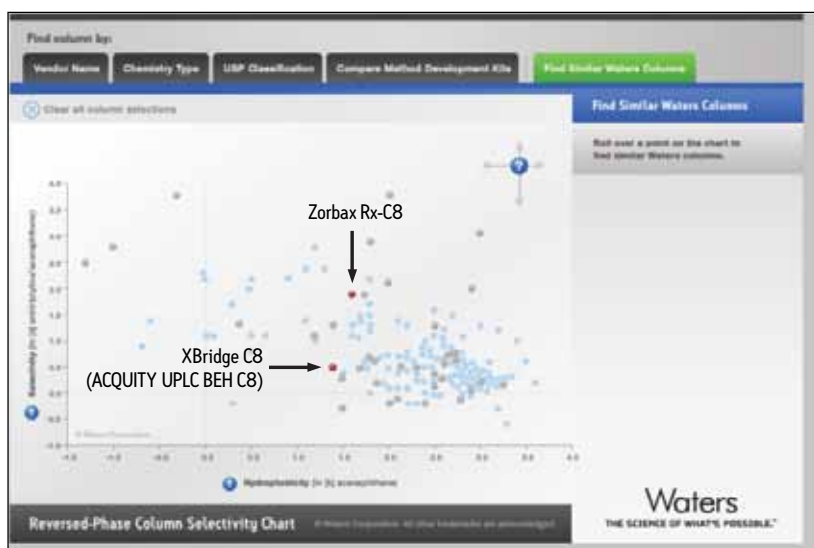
Find column by:

Vendor Name | Chemistry Type | USP Classification | Compare Method Development Kits | Find Similar Waters Columns

Clear all column selections

Find Similar Waters Columns

Roll over a point on the chart to find similar Waters columns.

Zorbax Rx-C8

XBridge C8 (ACQUITY UPLC BEH C8)

Selectivity [ln (α) amitriptyline/acenaphthene]

Hydrophobicity [ln (k) acenaphthene]

Reversed-Phase Column Selectivity Chart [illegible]

Waters
THE SCIENCE OF WHAT'S POSSIBLE.™